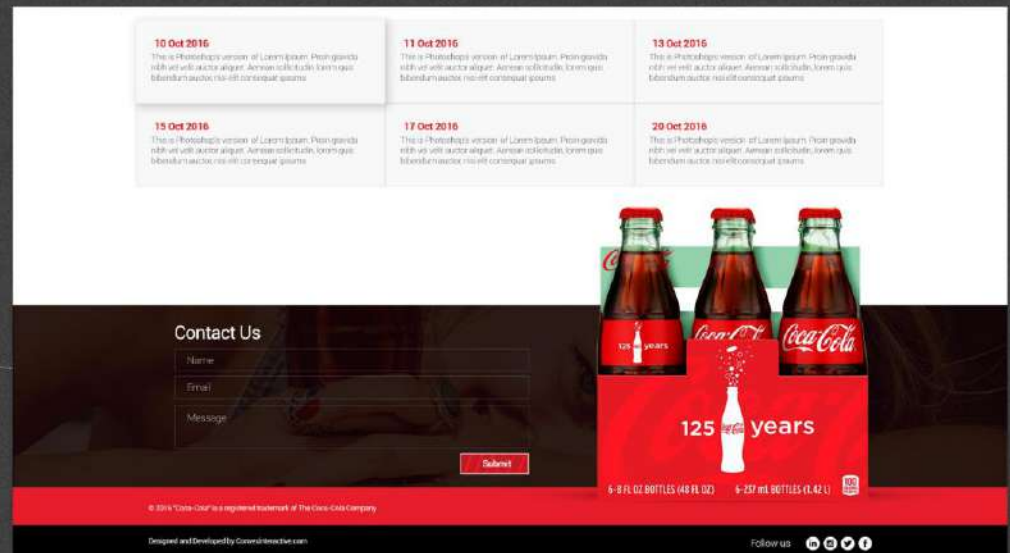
10 Oct 2016
This is Photoshop's version of Lorem Ipsum. Proin gravida nibh vel velit auctor aliquet. Aenean sollicitudin, lorem quis bibendum auctor, nisi elit consequat ipsum.

11 Oct 2016
This is Photoshop's version of Lorem Ipsum. Proin gravida nibh vel velit auctor aliquet. Aenean sollicitudin, lorem quis bibendum auctor, nisi elit consequat ipsum.

13 Oct 2016
This is Photoshop's version of Lorem Ipsum. Proin gravida nibh vel velit auctor aliquet. Aenean sollicitudin, lorem quis bibendum auctor, nisi elit consequat ipsum.

15 Oct 2016
This is Photoshop's version of Lorem Ipsum. Proin gravida nibh vel velit auctor aliquet. Aenean sollicitudin, lorem quis bibendum auctor, nisi elit consequat ipsum.

17 Oct 2016
This is Photoshop's version of Lorem Ipsum. Proin gravida nibh vel velit auctor aliquet. Aenean sollicitudin, lorem quis bibendum auctor, nisi elit consequat ipsum.

20 Oct 2016
This is Photoshop's version of Lorem Ipsum. Proin gravida nibh vel velit auctor aliquet. Aenean sollicitudin, lorem quis bibendum auctor, nisi elit consequat ipsum.

Contact Us
Name
Email
Message
Submit

Coca-Cola
Coca-Cola
Coca-Cola
125 years
125 years
6-8 FL OZ BOTTLES (48 FL OZ) 6-237 mL BOTTLES (1.42 L)

© 2016 "Coca-Cola" is a registered trademark of The Coca-Cola Company

Designed and Developed by Conversinteractive.com
Follow us